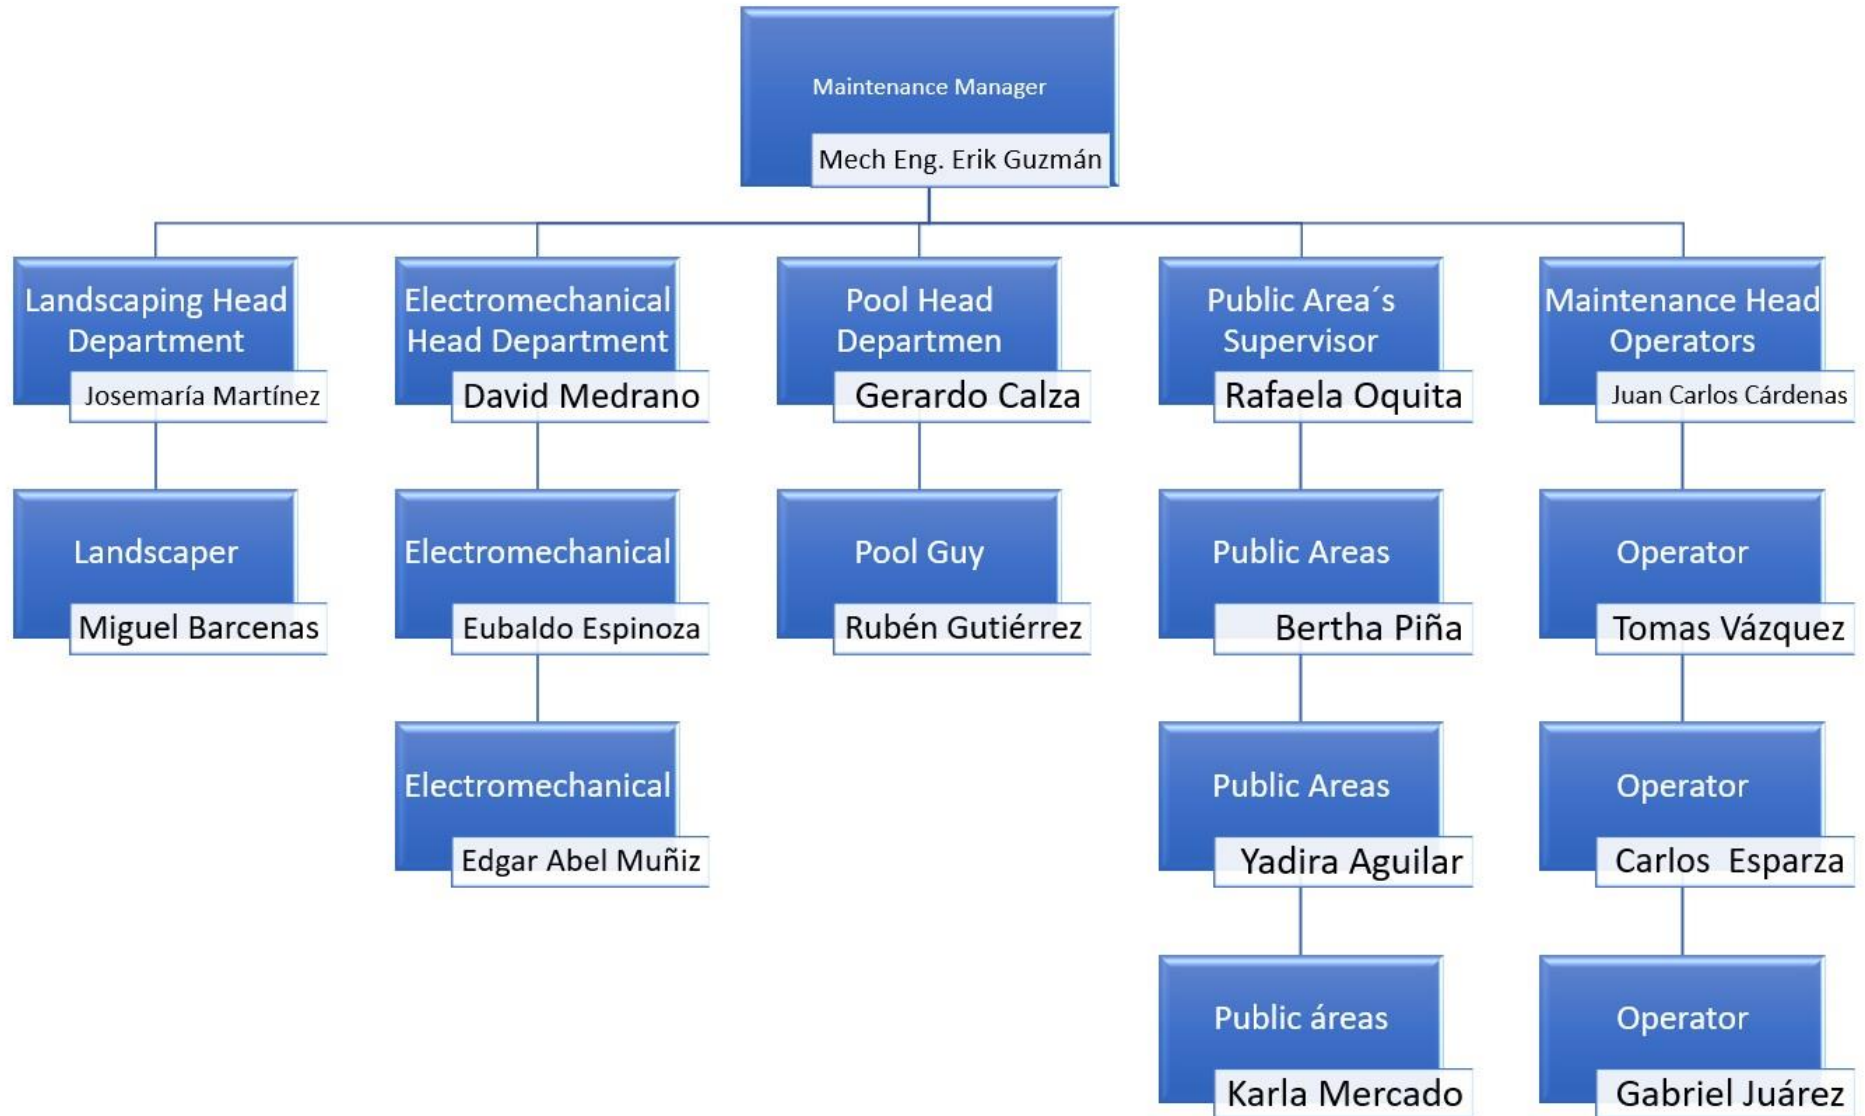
Maintenance Manager

Mech Eng. Erik Guzmán

Landscaping Head Department

Josemaría Martínez

Landscaper

Miguel Barcenas

Electromechanical Head Department

David Medrano

Electromechanical

Eubaldo Espinoza

Electromechanical

Edgar Abel Muñiz

Pool Head Departmen

Gerardo Calza

Pool Guy

Rubén Gutiérrez

Public Area´s Supervisor

Rafaela Oquita

Public Areas

Bertha Piña

Public Areas

Yadira Aguilar

Public áreas

Karla Mercado

Maintenance Head Operators

Juan Carlos Cárdenas

Operator

Tomas Vázquez

Operator

Carlos Esparza

Operator

Gabriel Juárez